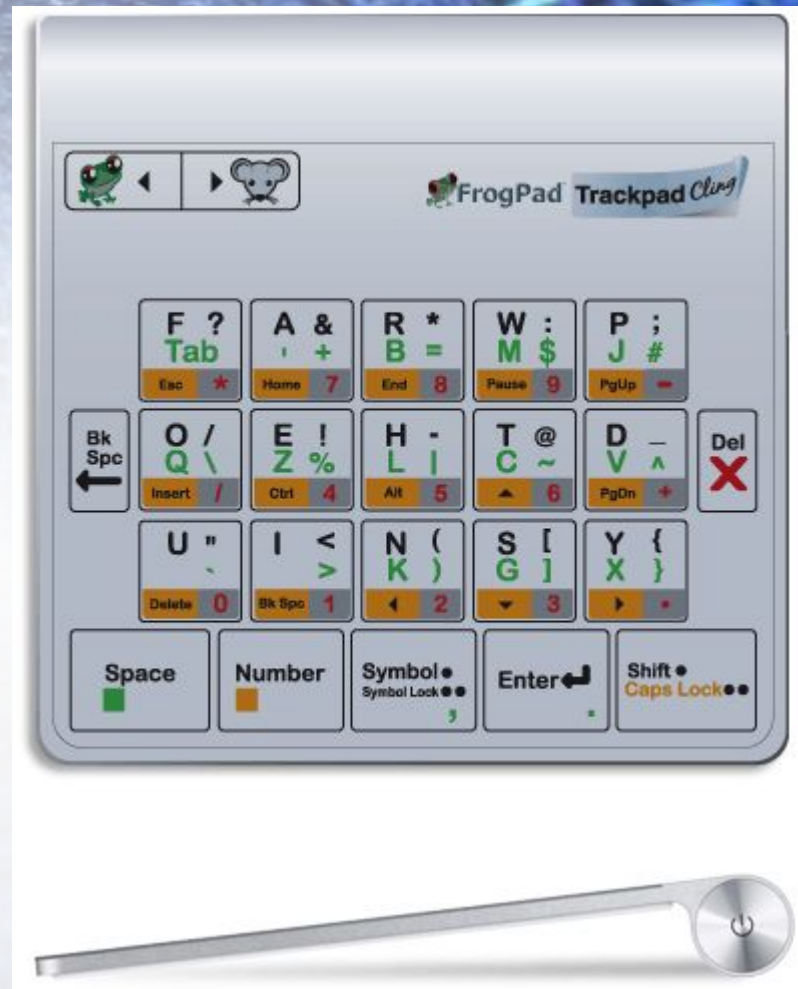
FrogPad Trackpad Cling

F ?
Tab
Esc *

A &
' +
Home 7

R *
B =
End 8

W :
M $
Pause 9

P ;
J #
PgUp −

Bk Spc

O /
Q \
Insert /

E !
Z %
Ctrl 4

H -
L |
Alt 5

T @
C ~
▲ 6

D _
V ^
PgDn +

Del

U "
`
Delete 0

I <
>
Bk Spc 1

N (
K )
◄ 2

S [
G ]
▼ 3

Y {
X }
► .

Space

Number

Symbol ●
Symbol Lock ●●
,

Enter
.

Shift ●
Caps Lock ●●